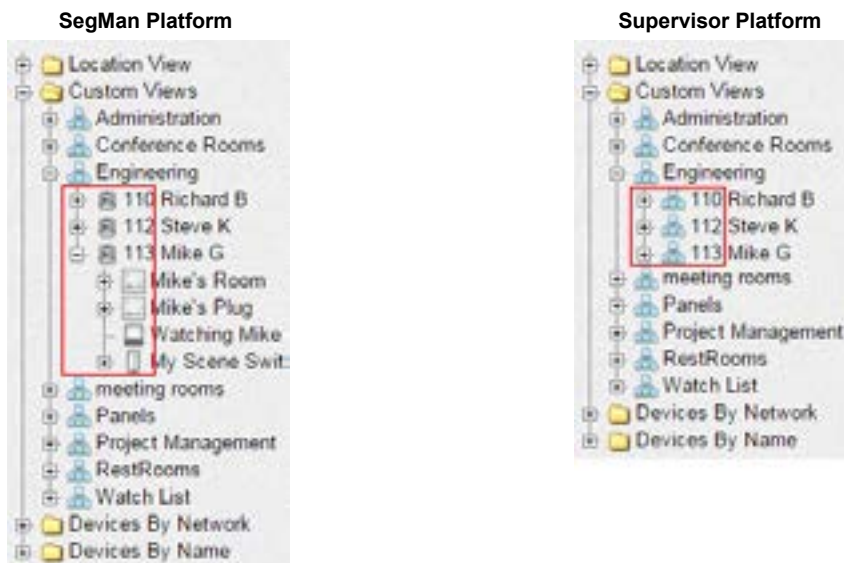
SegMan Platform

Location View
Custom Views
Administration
Conference Rooms
Engineering
110 Richard B
112 Steve K
113 Mike G
Mike's Room
Mike's Plug
Watching Mike
My Scene Swit
meeting rooms
Panels
Project Management
RestRooms
Watch List
Devices By Network
Devices By Name

Supervisor Platform

Location View
Custom Views
Administration
Conference Rooms
Engineering
110 Richard B
112 Steve K
113 Mike G
meeting rooms
Panels
Project Management
RestRooms
Watch List
Devices By Network
Devices By Name